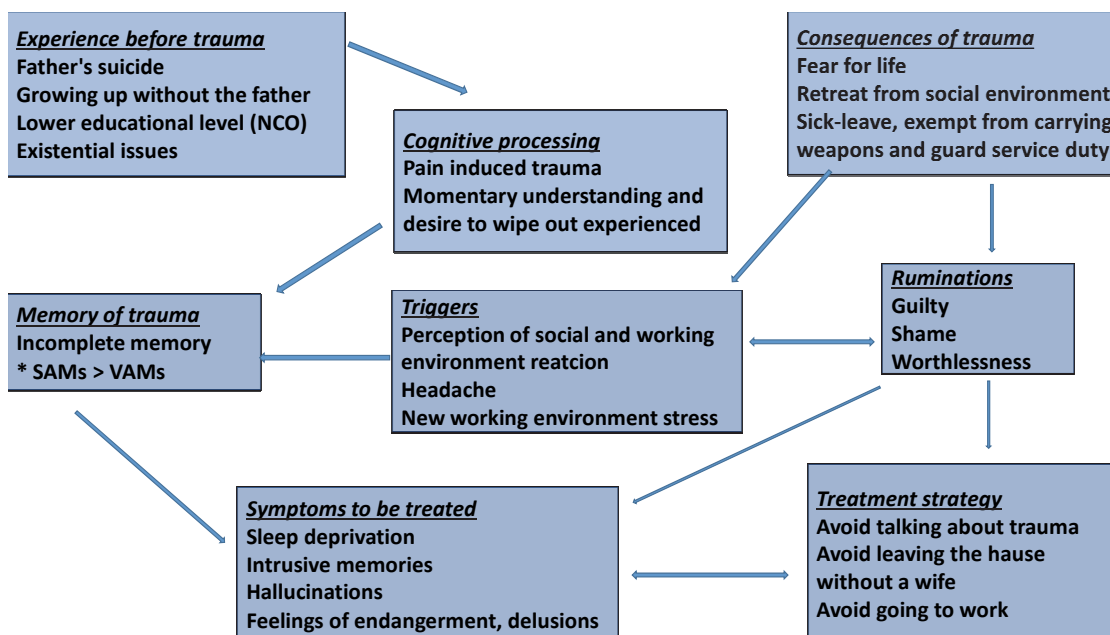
Experience before trauma
Father's suicide
Growing up without the father
Lower educational level (NCO)
Existential issues

Consequences of trauma
Fear for life
Retreat from social environment
Sick-leave, exempt from carrying weapons and guard service duty

Cognitive processing
Pain induced trauma
Momentary understanding and desire to wipe out experienced

Ruminations
Guilty
Shame
Worthlessness

Memory of trauma
Incomplete memory
* SAMs > VAMs

Triggers
Perception of social and working environment reatcion
Headache
New working environment stress

Symptoms to be treated
Sleep deprivation
Intrusive memories
Hallucinations
Feelings of endangerment, delusions

Treatment strategy
Avoid talking about trauma
Avoid leaving the hause without a wife
Avoid going to work